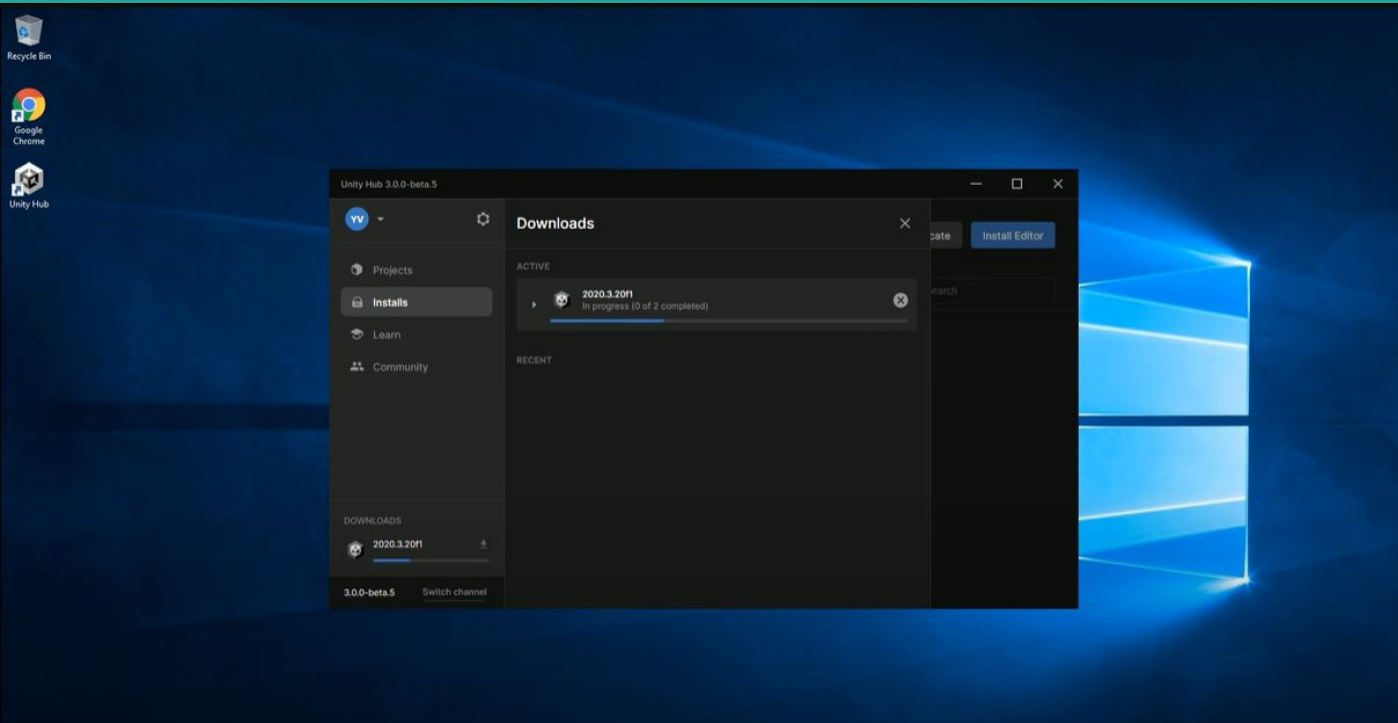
Recycle Bin

Google Chrome

Unity Hub

Unity Hub 3.0.0-beta.5

YV

Projects

Installs

Learn

Community

DOWNLOADS

2020.3.20f1

3.0.0-beta.5

Switch channel

Downloads

ACTIVE

2020.3.20f1
In progress (0 of 2 completed)

RECENT

cate

Install Editor

earch